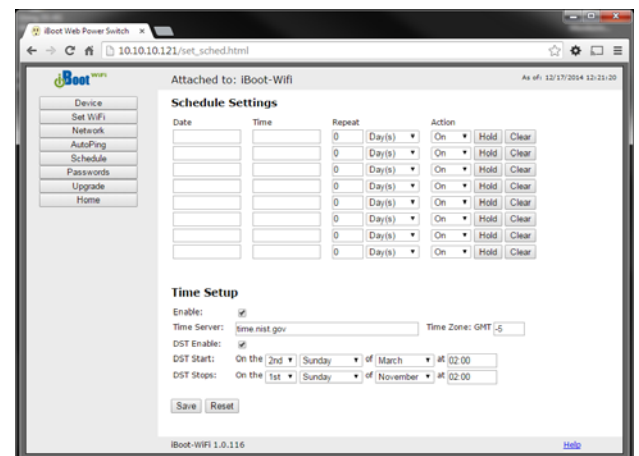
iBoot Web Power Switch ×

10.10.10.121/set_sched.html

iBoot WiFi

Attached to: iBoot-Wifi

As of: 12/17/2014 12:21:20

Device
Set WiFi
Network
AutoPing
Schedule
Passwords
Upgrade
Home

Schedule Settings

| Date | Time | Repeat | | Action | | |
|---|---|---|---|---|---|---|
| | | 0 | Day(s) | On | Hold | Clear |
| | | 0 | Day(s) | On | Hold | Clear |
| | | 0 | Day(s) | On | Hold | Clear |
| | | 0 | Day(s) | On | Hold | Clear |
| | | 0 | Day(s) | On | Hold | Clear |
| | | 0 | Day(s) | On | Hold | Clear |
| | | 0 | Day(s) | On | Hold | Clear |
| | | 0 | Day(s) | On | Hold | Clear |

Time Setup

Enable:
Time Server: time.nist.gov Time Zone: GMT -5
DST Enable:
DST Start: On the 2nd Sunday of March at 02:00
DST Stops: On the 1st Sunday of November at 02:00

Save Reset

iBoot-WiFi 1.0.116

Help